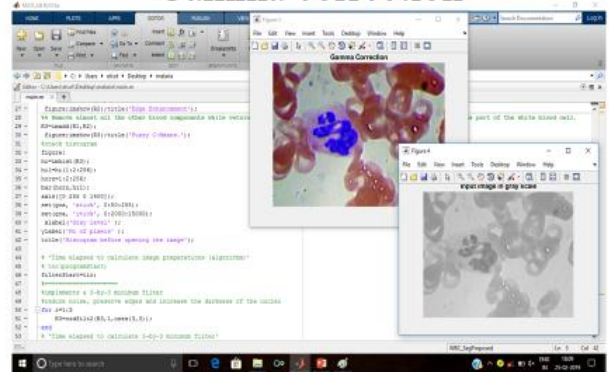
MATLAB R2017a

HOME PLOTS APPS EDITOR PUBLISH VIEW

Search Documentation

Figure 1

File Edit View Insert Tools Desktop Window Help

Gamma Correction

Figure 4

File Edit View Insert Tools Desktop Window Help

Input image in gray scale

figure;imshow(B3);title('Edge Enhancement');
%% Remove almost all the other blood components while retai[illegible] part of the white blood cell.
K3=imadd(K1,K2);
figure;imshow(K3);title('Fuzzy C-Means.');
%track histogram
figure;
hs=imhist(K3);
hs1=hs(1:2:256);
horz=1:2:256;
bar(horz,hs1);
axis([0 256 0 1800]);
set(gca, 'xtick', 0:50:255);
set(gca, 'ytick', 0:2000:15000);
xlabel('Gray level' );
ylabel('No of pixels' );
title('Histogram before opening the image');

% 'Time elapsed to calculate image preparation (algorithm)'
% toc(googleWebCut)
fullestart=tic;
%----------------
%implements a 3-by-3 minimum filter
%reduce noise, preserve edges and increase the darkness of the nuclei
for i=1:3
    K3=ordfilt2(K3,1,ones(3,3));
end
% 'Time elapsed to calculate 3-by-3 minimum filter'

Type here to search

WBC_SegProposed Ln 5 Col 42